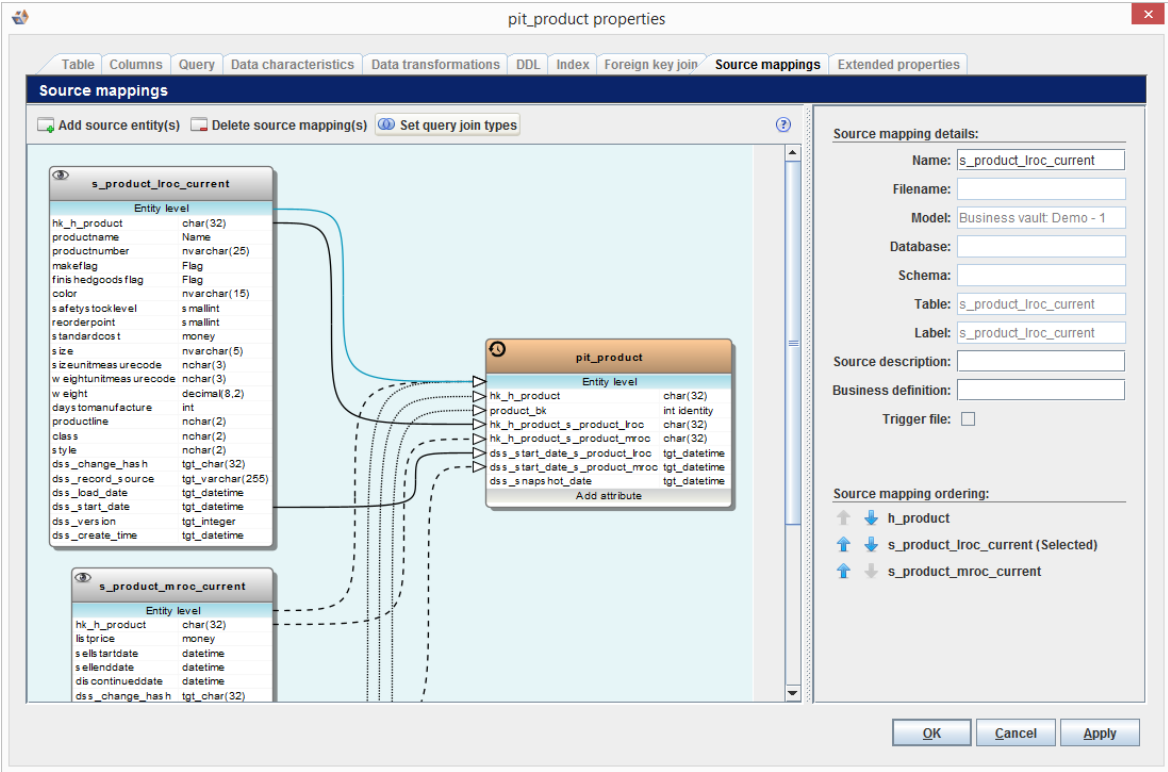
pit_product properties

Table | Columns | Query | Data characteristics | Data transformations | DDL | Index | Foreign key join | Source mappings | Extended properties

Source mappings

Add source entity(s) | Delete source mapping(s) | Set query join types

s_product_lroc_current

Entity level

| | |
|---|---|
| hk_h_product | char(32) |
| productname | Name |
| productnumber | nvarchar(25) |
| makeflag | Flag |
| finishedgoodsflag | Flag |
| color | nvarchar(15) |
| safetystocklevel | smallint |
| reorderpoint | smallint |
| standardcost | money |
| size | nvarchar(5) |
| sizeunitmeasurecode | nchar(3) |
| weightunitmeasurecode | nchar(3) |
| weight | decimal(8,2) |
| daystomanufacture | int |
| productline | nchar(2) |
| class | nchar(2) |
| style | nchar(2) |
| dss_change_hash | tgt_char(32) |
| dss_record_source | tgt_varchar(255) |
| dss_load_date | tgt_datetime |
| dss_start_date | tgt_datetime |
| dss_version | tgt_integer |
| dss_create_time | tgt_datetime |

pit_product

Entity level

| | |
|---|---|
| hk_h_product | char(32) |
| product_bk | int identity |
| hk_h_product_s_product_lroc | char(32) |
| hk_h_product_s_product_mroc | char(32) |
| dss_start_date_s_product_lroc | tgt_datetime |
| dss_start_date_s_product_mroc | tgt_datetime |
| dss_snapshot_date | tgt_datetime |

Add attribute

s_product_mroc_current

Entity level

| | |
|---|---|
| hk_h_product | char(32) |
| listprice | money |
| sellstartdate | datetime |
| sellenddate | datetime |
| discontinueddate | datetime |
| dss_change_hash | tgt_char(32) |

Source mapping details:

Name: s_product_lroc_current
Filename:
Model: Business vault: Demo - 1
Database:
Schema:
Table: s_product_lroc_current
Label: s_product_lroc_current
Source description:
Business definition:
Trigger file:

Source mapping ordering:

h_product
s_product_lroc_current (Selected)
s_product_mroc_current

OK | Cancel | Apply